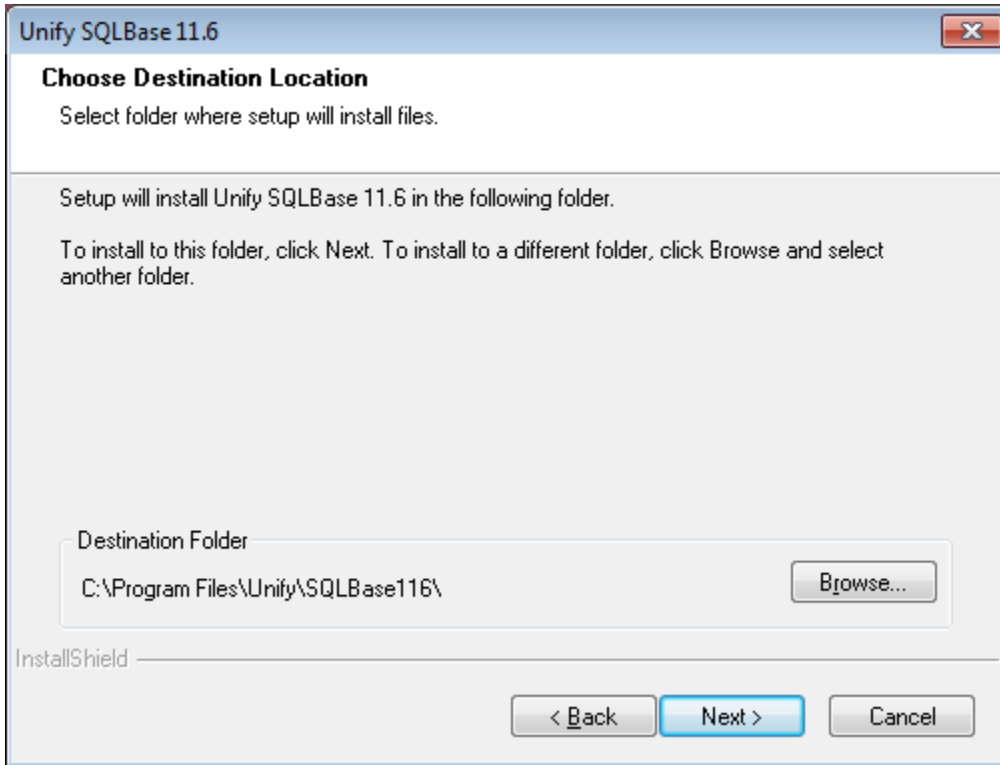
Unify SQLBase 11.6

Choose Destination Location

Select folder where setup will install files.

Setup will install Unify SQLBase 11.6 in the following folder.

To install to this folder, click Next. To install to a different folder, click Browse and select another folder.

Destination Folder

C:\Program Files\Unify\SQLBase116\

Browse...

InstallShield

< Back

Next >

Cancel